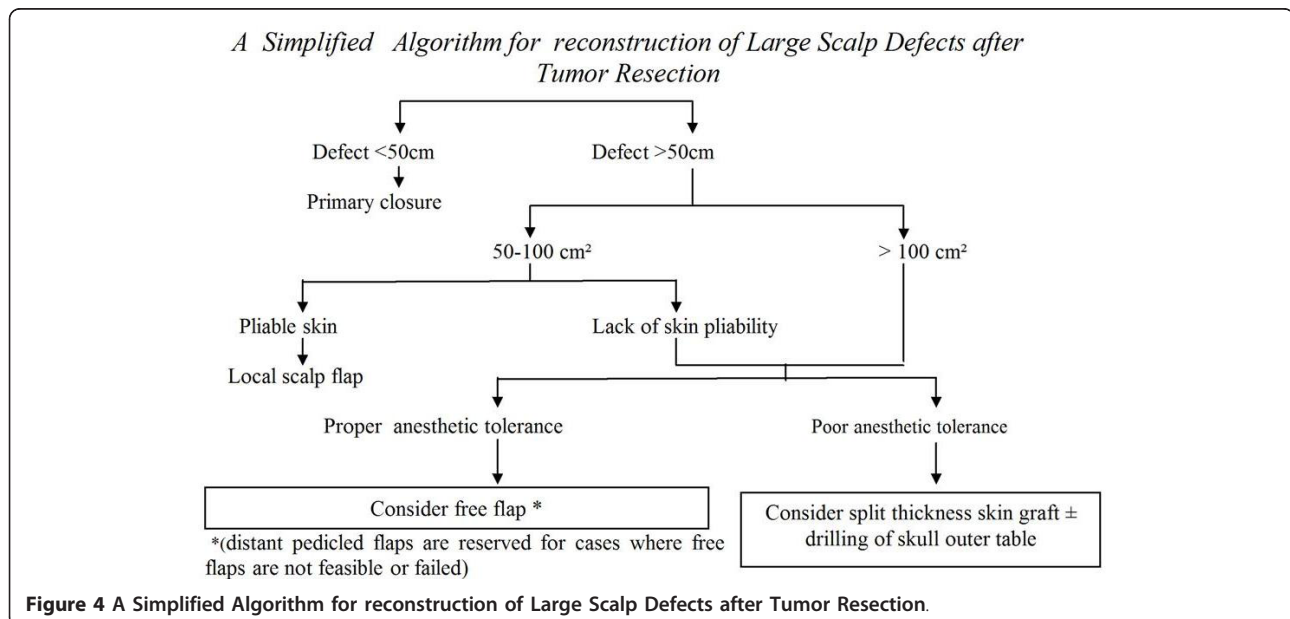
A Simplified Algorithm for reconstruction of Large Scalp Defects after Tumor Resection

Defect <50cm

Primary closure

Defect >50cm

50-100 cm²

> 100 cm²

Pliable skin

Local scalp flap

Lack of skin pliability

Proper anesthetic tolerance

Poor anesthetic tolerance

Consider free flap *

*(distant pedicled flaps are reserved for cases where free flaps are not feasible or failed)

Consider split thickness skin graft ± drilling of skull outer table

Figure 4 A Simplified Algorithm for reconstruction of Large Scalp Defects after Tumor Resection.